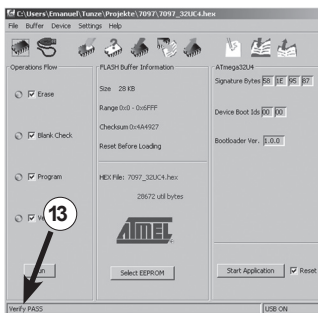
C:\Users\Emanuel\Tunze\Projekte\7097\7097_32UC4.hex
File Buffer Device Settings Help

Operations Flow
Erase
Blank Check
Program
V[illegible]
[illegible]un

FLASH Buffer Information
Size 28 KB
Range 0x0 - 0x6FFF
Checksum 0x4A4927
Reset Before Loading
HEX File: 7097_32UC4.hex
28672 util bytes
Select EEPROM

ATmega32U4
Signature Bytes 58 1E 95 87
Device Boot Ids 00 00
Bootloader Ver. 1.0.0
Start Application
Reset

13

Verify PASS
USB ON